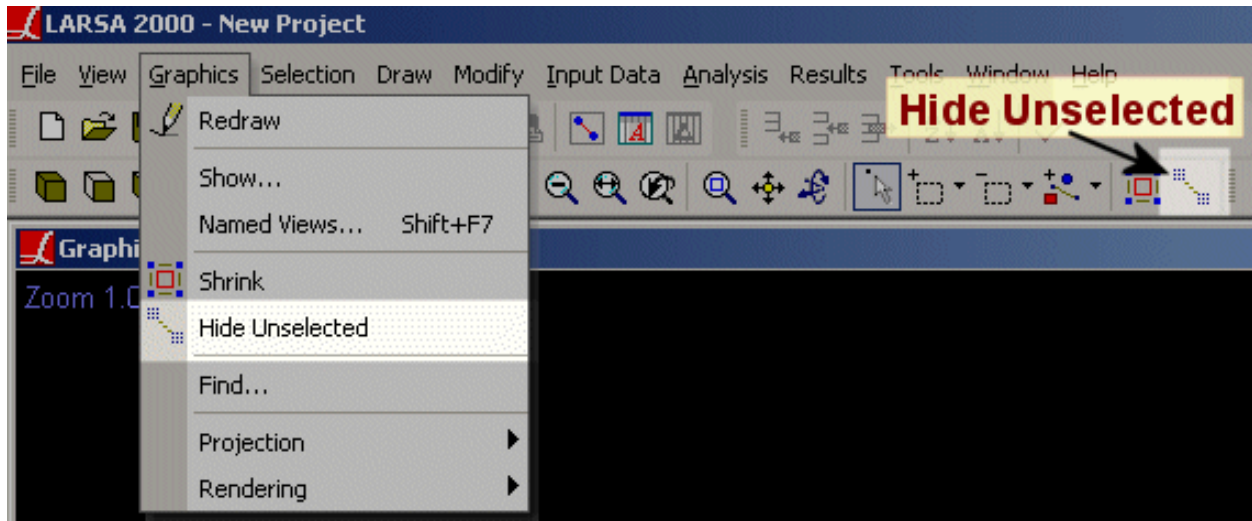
LARSA 2000 - New Project

File View Graphics Selection Draw Modify Input Data Analysis Results Tools Window Help

Hide Unselected

Redraw
Show...
Named Views... Shift+F7
Shrink
Hide Unselected
Find...
Projection
Rendering

Graphi

Zoom 1.0